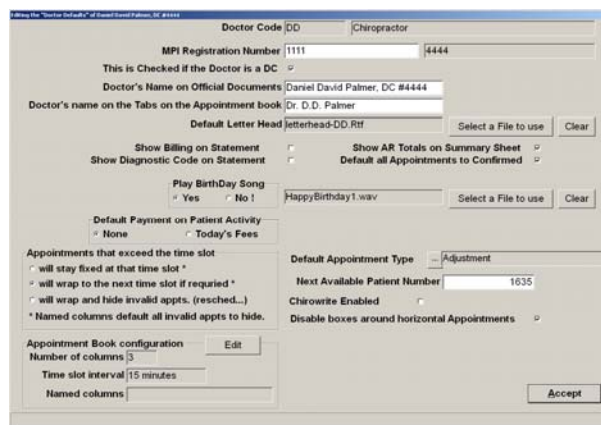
Editing the "Doctor Defaults" of Daniel David Palmer, DC #4444

Doctor Code DD Chiropractor

MPI Registration Number 1111 4444

This is Checked if the Doctor is a DC

Doctor's Name on Official Documents Daniel David Palmer, DC #4444

Doctor's name on the Tabs on the Appointment book Dr. D.D. Palmer

Default Letter Head letterhead-DD.Rtf Select a File to use Clear

Show Billing on Statement

Show Diagnostic Code on Statement

Show AR Totals on Summary Sheet

Default all Appointments to Confirmed

Play BirthDay Song

Yes No !

HappyBirthday1.wav Select a File to use Clear

Default Payment on Patient Activity

None Today's Fees

Appointments that exceed the time slot

will stay fixed at that time slot *

will wrap to the next time slot if requried *

will wrap and hide invalid appts. (resched...)

* Named columns default all invalid appts to hide.

Default Appointment Type ... Adjustment

Next Available Patient Number 1635

Chirowrite Enabled

Disable boxes around horizontal Appointments

Appointment Book configuration Edit

Number of columns 3

Time slot interval 15 minutes

Named columns

Accept